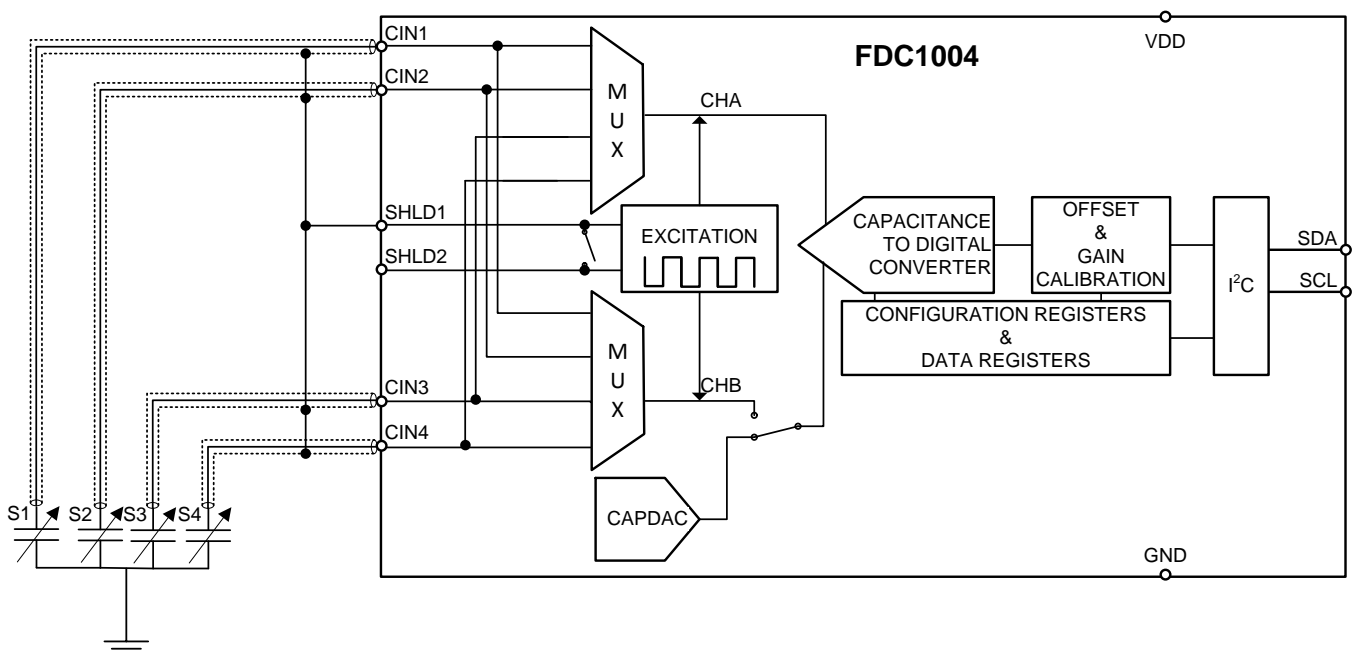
FDC1004

VDD

CIN1

CIN2

M
U
X

CHA

SHLD1

EXCITATION

SHLD2

CAPACITANCE TO DIGITAL CONVERTER

OFFSET & GAIN CALIBRATION

$I^2C$

SDA

SCL

CONFIGURATION REGISTERS & DATA REGISTERS

M
U
X

CHB

CIN3

CIN4

CAPDAC

S1

S2

S3

S4

GND